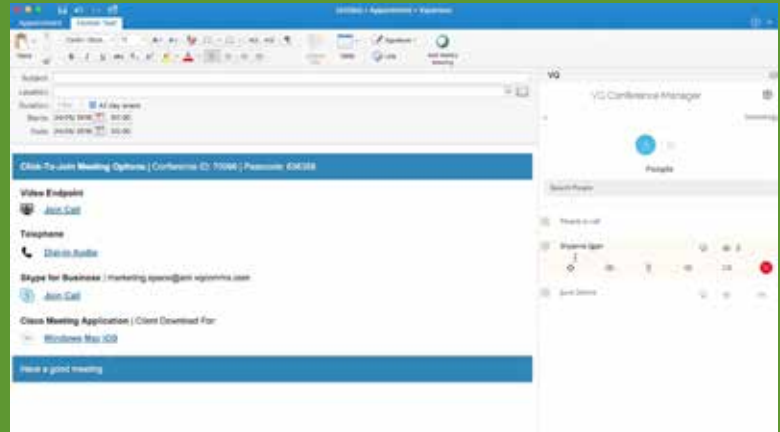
Appointment Format Text

Untitled • Appointment • Equinox

Paste

Calibri (Body) 11

Signature

Table Link

Add Meeting

Subject
Location
Duration 1 day All day event
Starts 04/05/2016 00:00
Ends 04/05/2016 00:00

Click-To-Join Meeting Options | Conference ID: 70066 | Passcode: 836308

Video Endpoint

Join Call

Telephone

Dial-in Audio

Skype for Business | marketing.sparo@am.vqcomms.com

Join Call

Cisco Meeting Application | Client Download For:

Windows Mac iOS

Have a good meeting

VQ

VQ Conference Manager

People

Search People

People in call

Shyama Ugan

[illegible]

Joni Debrix